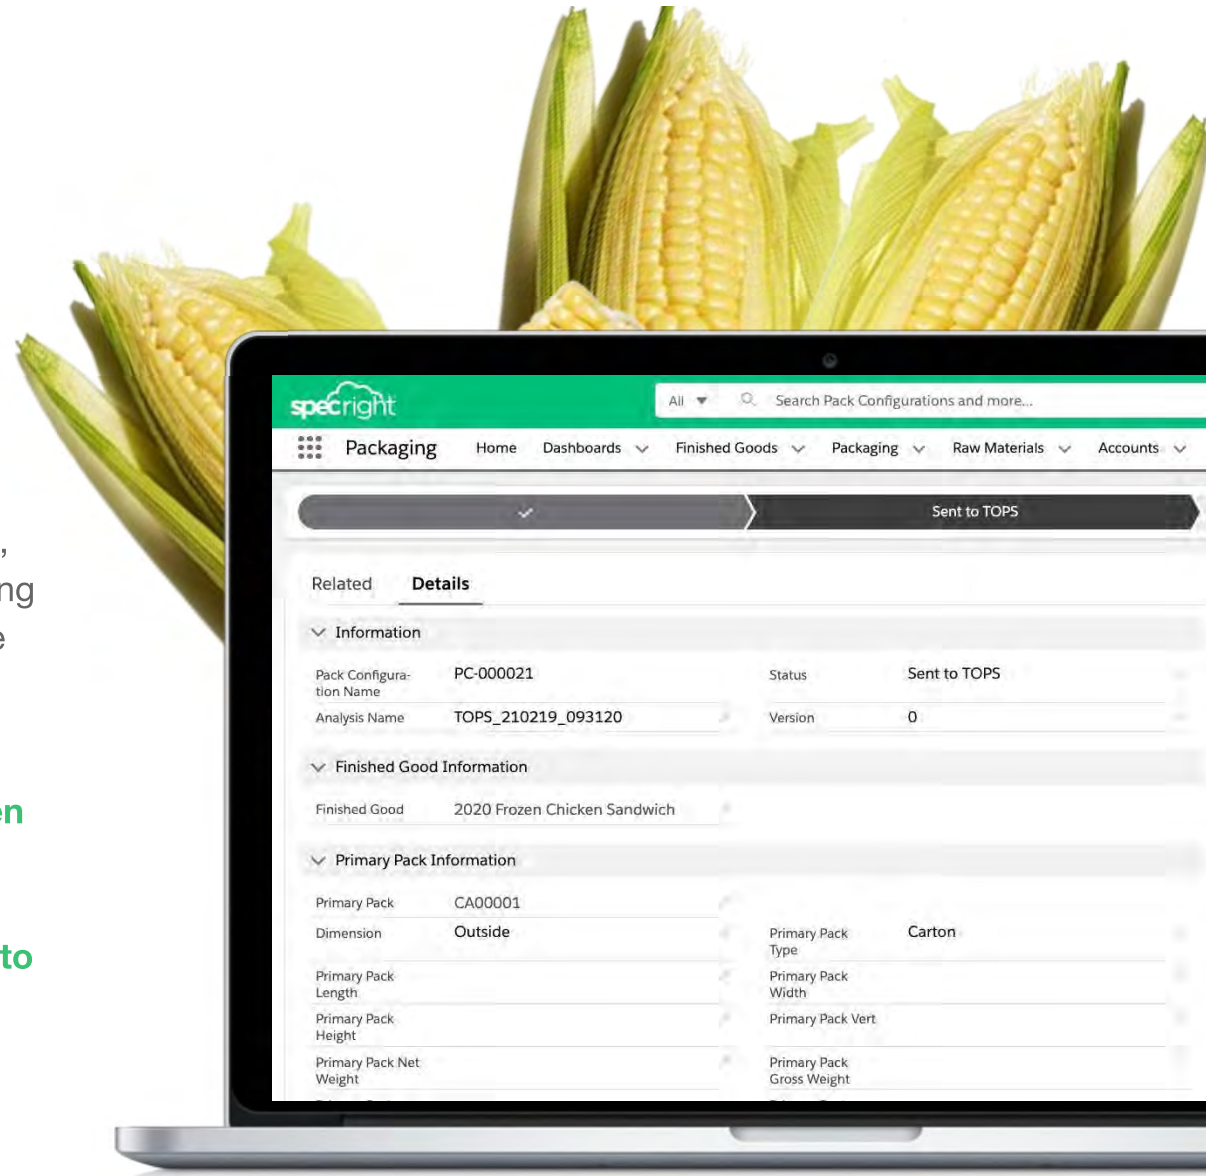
,
ng
e

en

to

specright

All

Search Pack Configurations and more...

Packaging

Home

Dashboards

Finished Goods

Packaging

Raw Materials

Accounts

Sent to TOPS

Related

Details

Information

Pack Configuration Name

PC-000021

Status

Sent to TOPS

Analysis Name

TOPS_210219_093120

Version

0

Finished Good Information

Finished Good

2020 Frozen Chicken Sandwich

Primary Pack Information

Primary Pack

CA00001

Dimension

Outside

Primary Pack Type

Carton

Primary Pack Length

Primary Pack Width

Primary Pack Height

Primary Pack Vert

Primary Pack Net Weight

Primary Pack Gross Weight